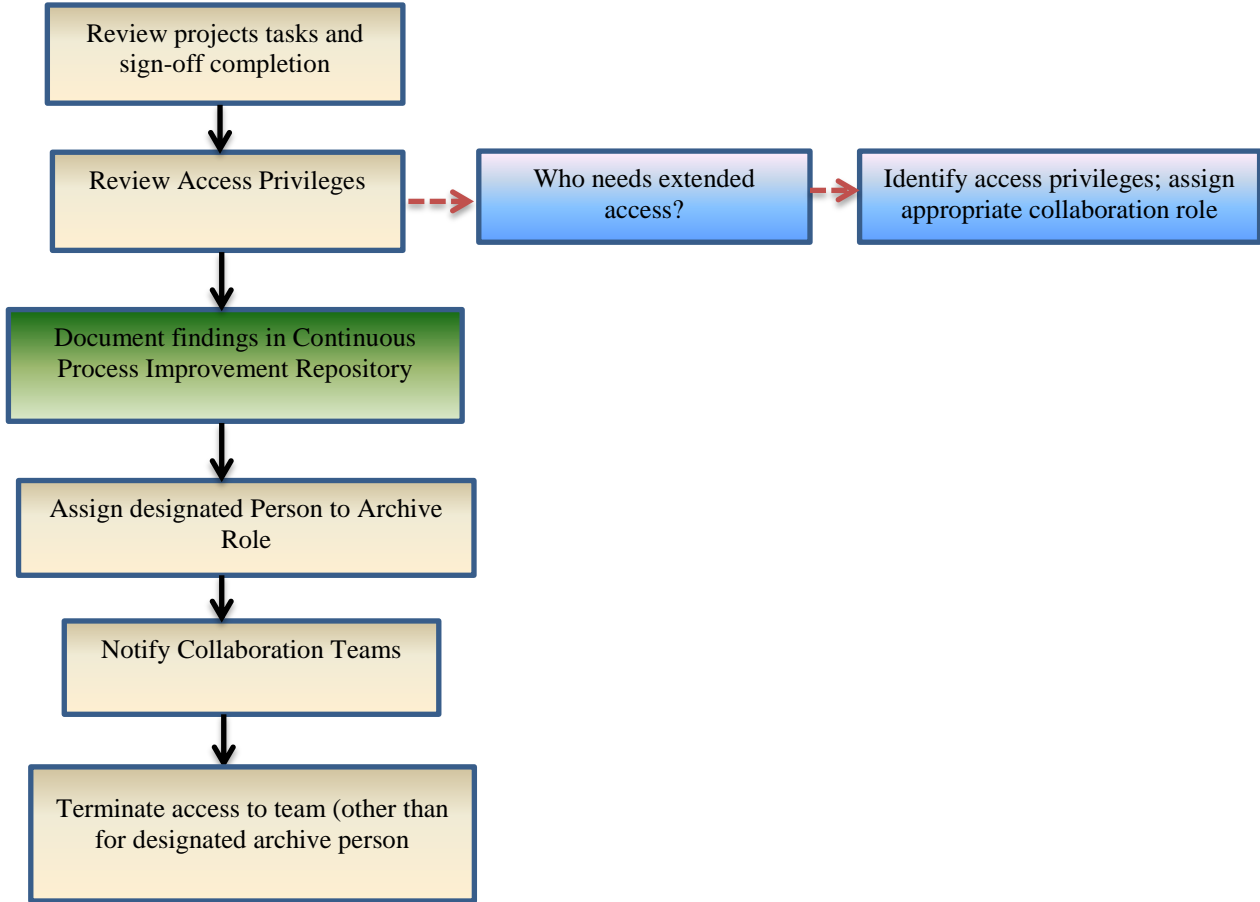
Review projects tasks and sign-off completion

Review Access Privileges

Who needs extended access?

Identify access privileges; assign appropriate collaboration role

Document findings in Continuous Process Improvement Repository

Assign designated Person to Archive Role

Notify Collaboration Teams

Terminate access to team (other than for designated archive person